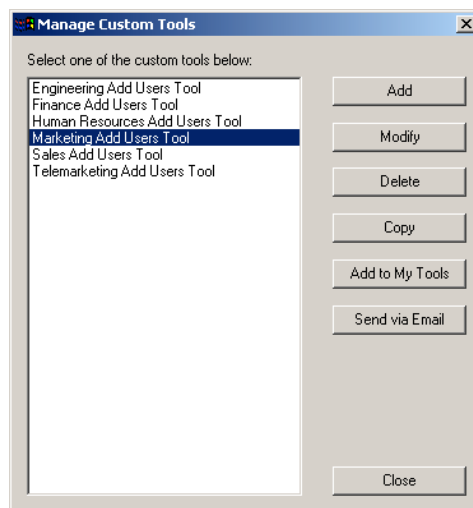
Manage Custom Tools

Select one of the custom tools below:

Engineering Add Users Tool
Finance Add Users Tool
Human Resources Add Users Tool
Marketing Add Users Tool
Sales Add Users Tool
Telemarketing Add Users Tool

Add
Modify
Delete
Copy
Add to My Tools
Send via Email
Close